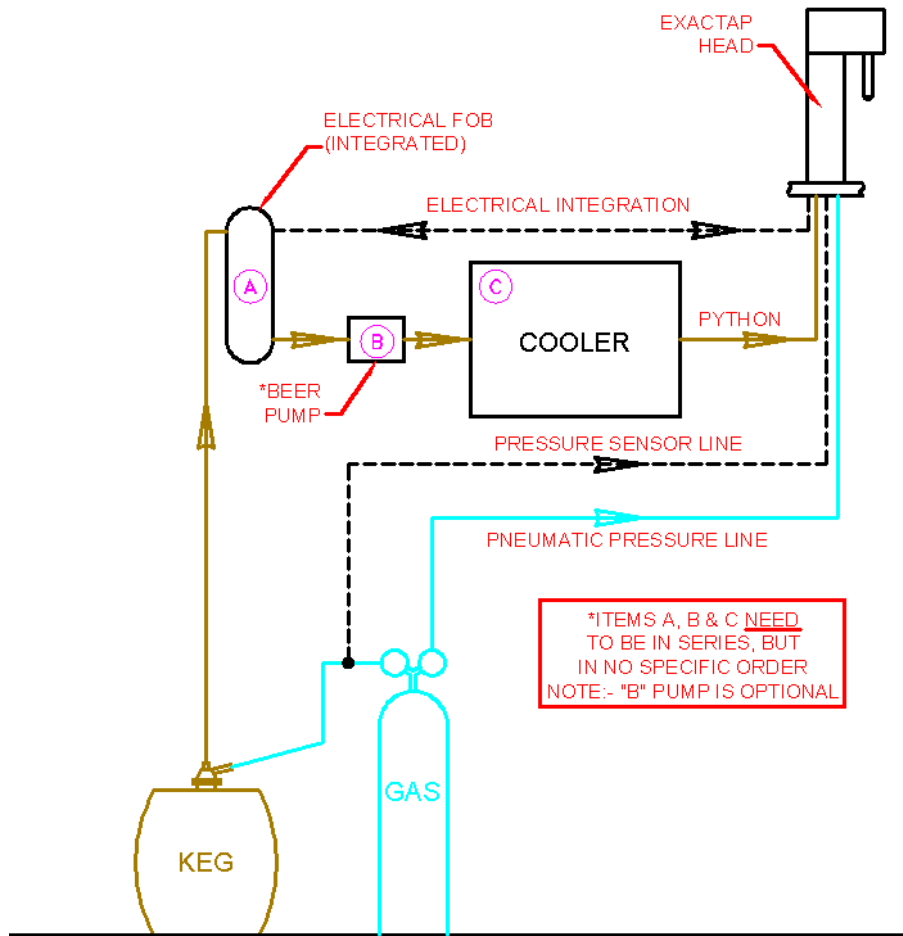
EXACTAP HEAD

ELECTRICAL FOB (INTEGRATED)

ELECTRICAL INTEGRATION

A

B

C

COOLER

PYTHON

*BEER PUMP

PRESSURE SENSOR LINE

PNEUMATIC PRESSURE LINE

*ITEMS A, B & C NEED TO BE IN SERIES, BUT IN NO SPECIFIC ORDER
NOTE:- "B" PUMP IS OPTIONAL

GAS

KEG